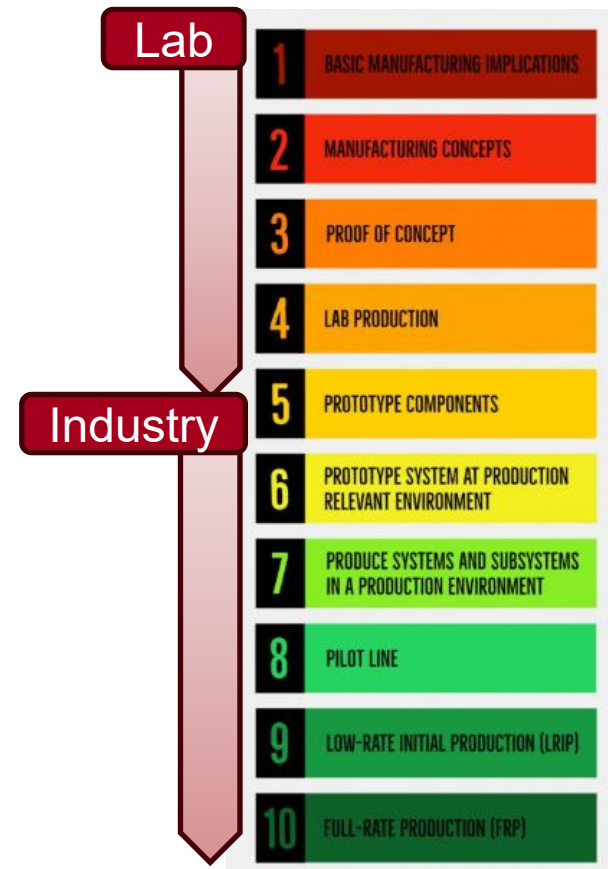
Lab

Industry

1 BASIC MANUFACTURING IMPLICATIONS

2 MANUFACTURING CONCEPTS

3 PROOF OF CONCEPT

4 LAB PRODUCTION

5 PROTOTYPE COMPONENTS

6 PROTOTYPE SYSTEM AT PRODUCTION RELEVANT ENVIRONMENT

7 PRODUCE SYSTEMS AND SUBSYSTEMS IN A PRODUCTION ENVIRONMENT

8 PILOT LINE

9 LOW-RATE INITIAL PRODUCTION (LRIP)

10 FULL-RATE PRODUCTION (FRP)